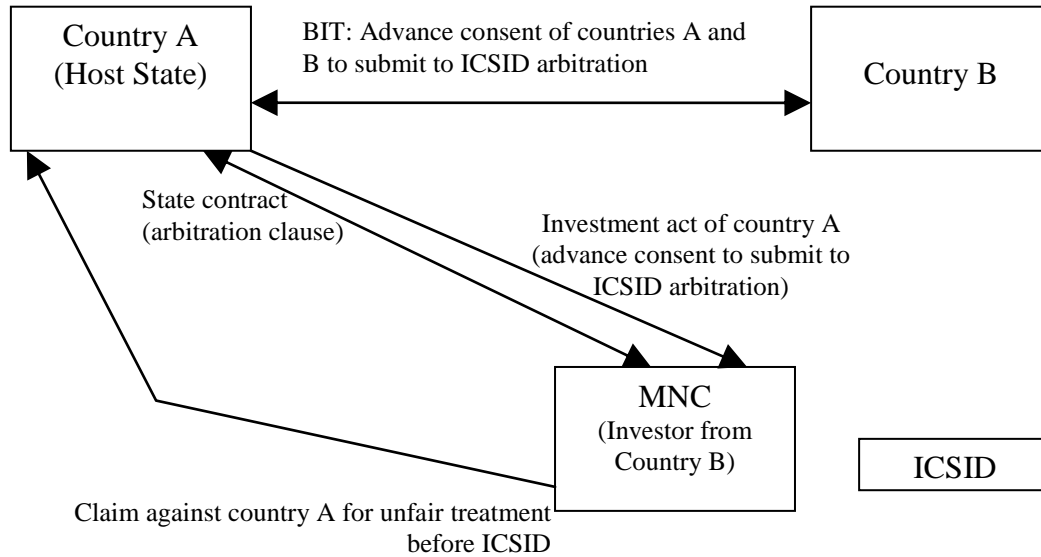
Country A
(Host State)

BIT: Advance consent of countries A and B to submit to ICSID arbitration

Country B

State contract
(arbitration clause)

Investment act of country A
(advance consent to submit to ICSID arbitration)

MNC
(Investor from Country B)

ICSID

Claim against country A for unfair treatment before ICSID